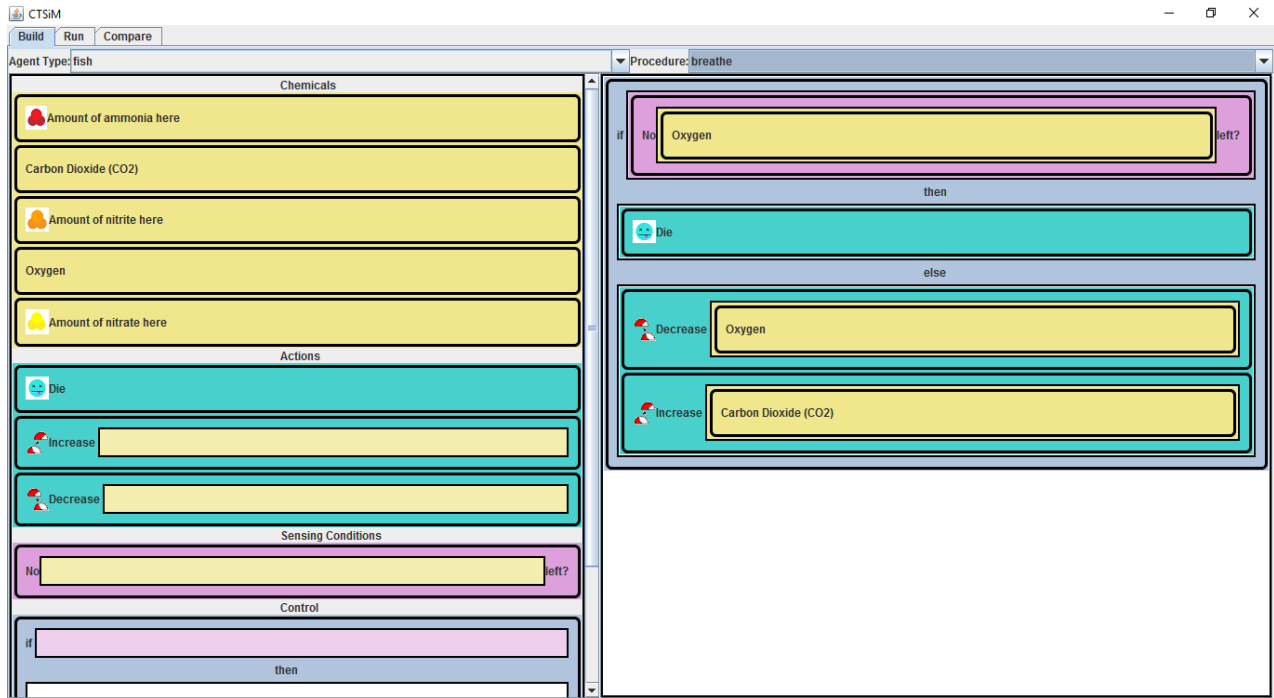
CTSiM

Build Run Compare

Agent Type: fish

Procedure: breathe

Chemicals

Amount of ammonia here

Carbon Dioxide (CO2)

Amount of nitrite here

Oxygen

Amount of nitrate here

Actions

Die

Increase

Decrease

Sensing Conditions

No left?

Control

if

then

if No Oxygen left?

then

Die

else

Decrease Oxygen

Increase Carbon Dioxide (CO2)